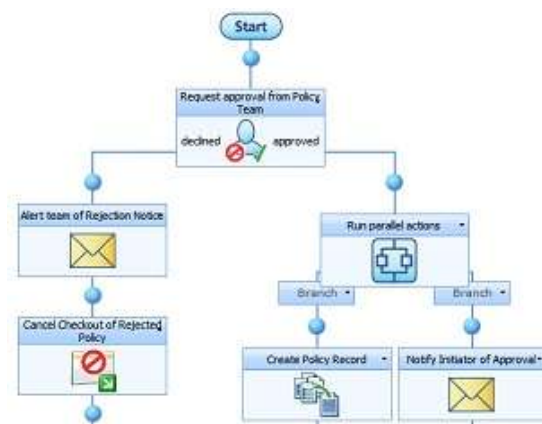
Start

Request approval from Policy Team

declined

approved

Alert team of Rejection Notice

Run parallel actions

Branch

Branch

Cancel Checkout of Rejected Policy

Create Policy Record

Notify Initiator of Approval